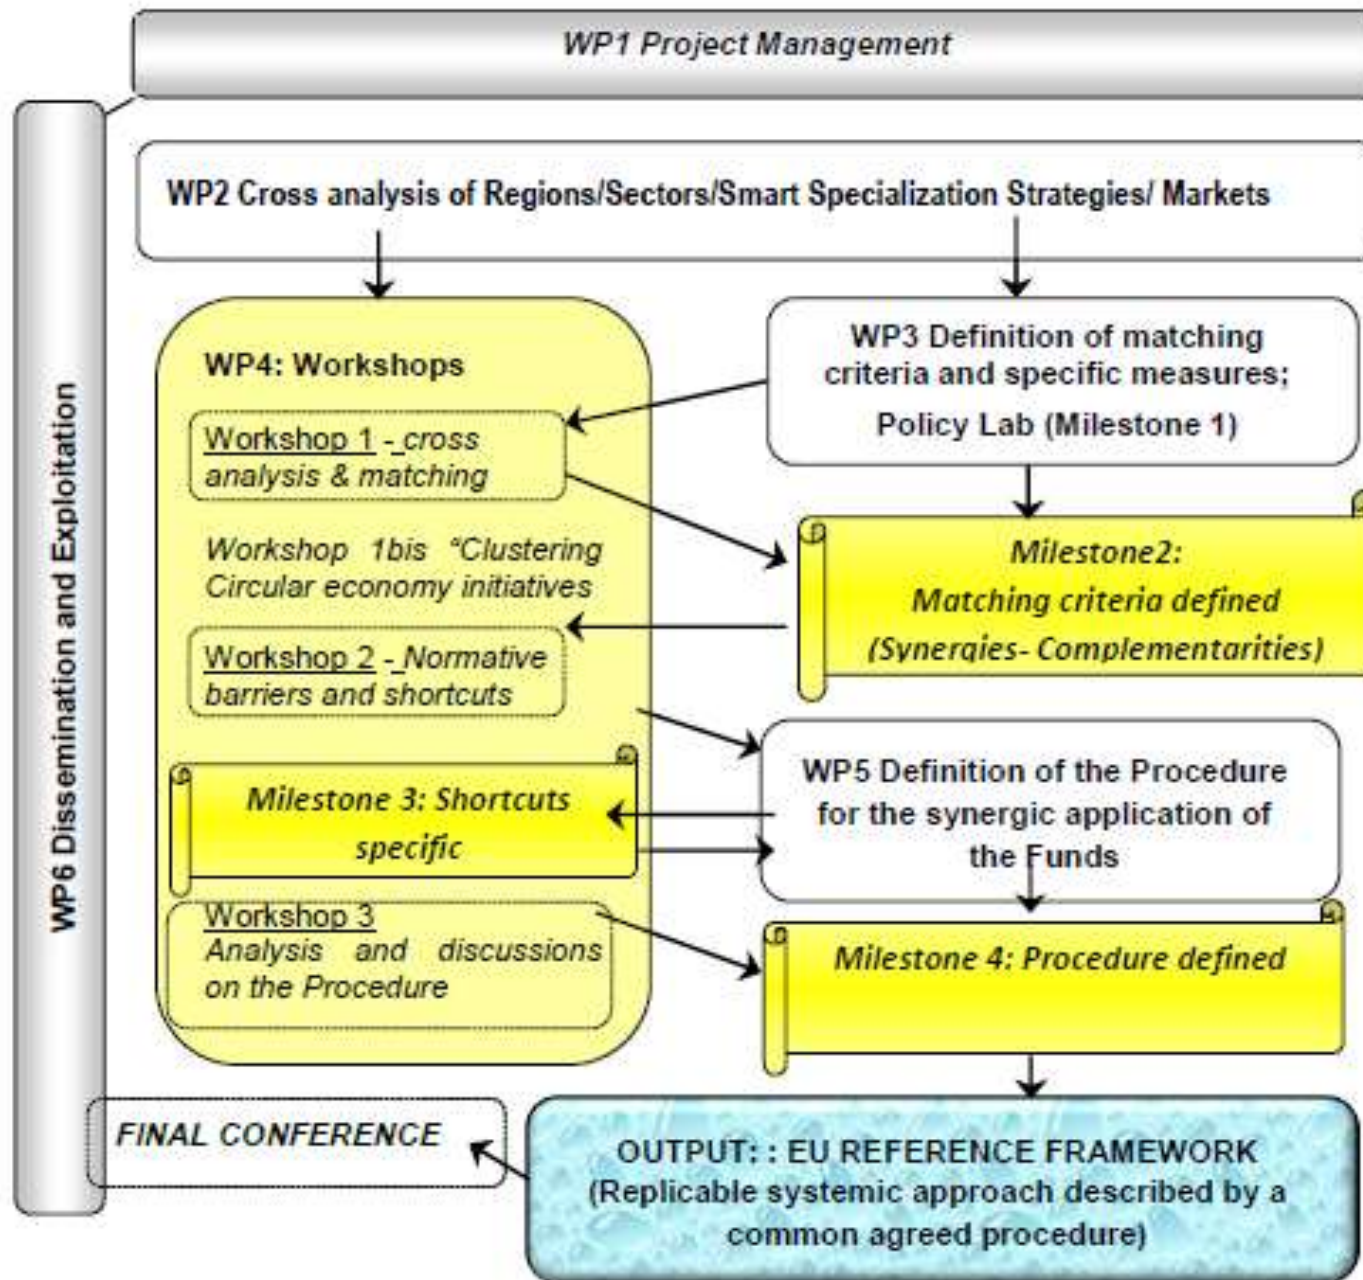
WP1 Project Management

WP6 Dissemination and Exploitation

WP2 Cross analysis of Regions/Sectors/Smart Specialization Strategies/ Markets

WP4: Workshops

Workshop 1 - cross analysis & matching

Workshop 1bis "Clustering Circular economy initiatives

Workshop 2 - Normative barriers and shortcuts

Milestone 3: Shortcuts specific

Workshop 3 Analysis and discussions on the Procedure

WP3 Definition of matching criteria and specific measures; Policy Lab (Milestone 1)

Milestone2: Matching criteria defined (Synergies- Complementarities)

WP5 Definition of the Procedure for the synergic application of the Funds

Milestone 4: Procedure defined

FINAL CONFERENCE

OUTPUT: : EU REFERENCE FRAMEWORK (Replicable systemic approach described by a common agreed procedure)